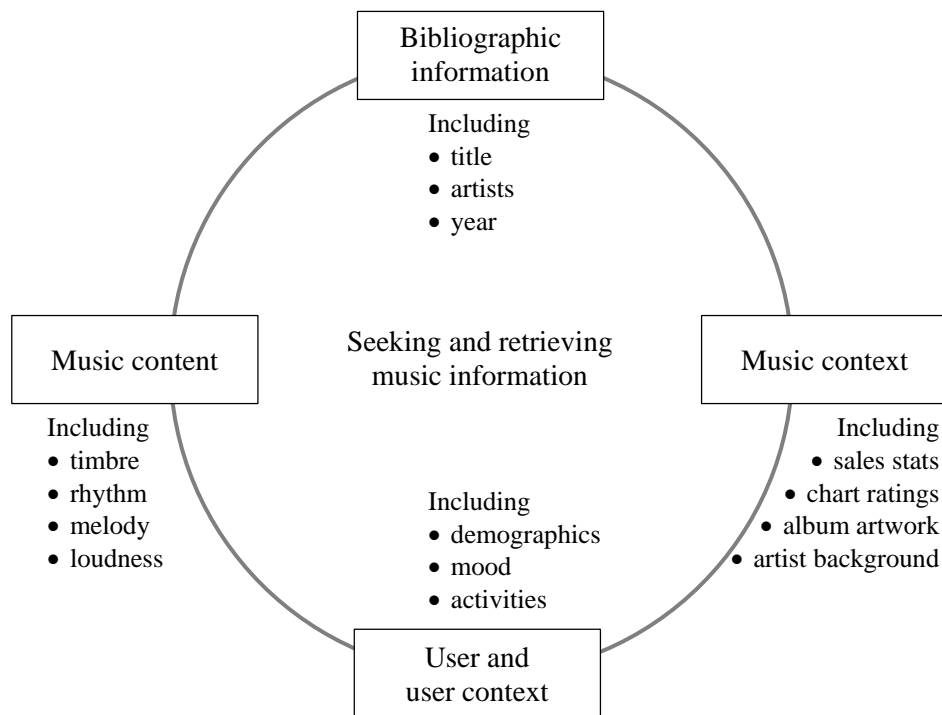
Bibliographic information

Including
• title
• artists
• year

Music content

Including
• timbre
• rhythm
• melody
• loudness

Seeking and retrieving music information

Music context

Including
• sales stats
• chart ratings
• album artwork
• artist background

Including
• demographics
• mood
• activities

User and user context